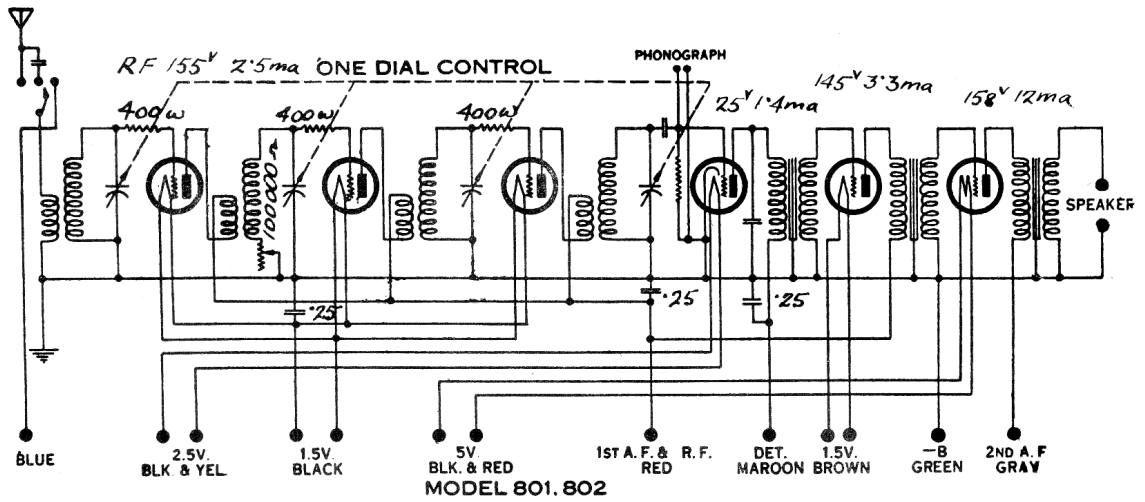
RF 155$^V$ 2.5ma ONE DIAL CONTROL

PHONOGRAPH

25$^V$ 1.4ma

145$^V$ 3.3ma

158$^V$ 12ma

400ω

400ω

400ω

100000Ω

.25

.25

.25

SPEAKER

BLUE

2.5V. BLK. & YEL.

1.5V. BLACK

5V. BLK. & RED

1ST A.F. & R.F. RED

DET. MAROON

1.5V. BROWN

−B GREEN

2ND A.F GRAY

MODEL 801, 802